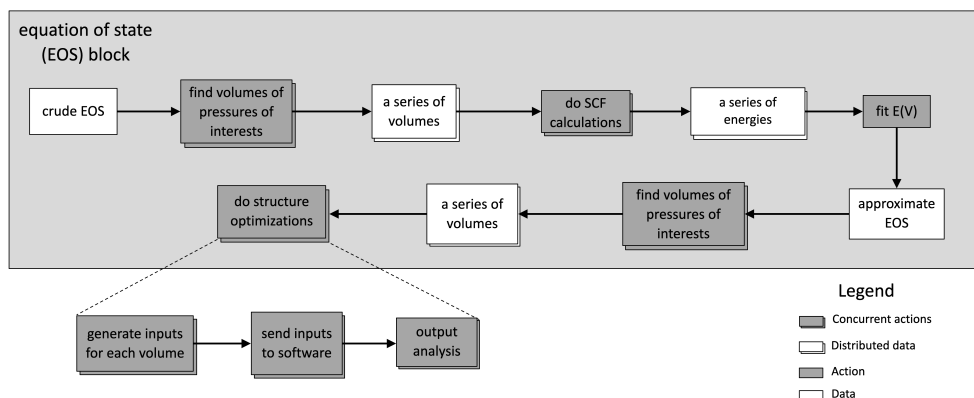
equation of state (EOS) block

crude EOS

find volumes of pressures of interests

a series of volumes

do SCF calculations

a series of energies

fit E(V)

approximate EOS

find volumes of pressures of interests

a series of volumes

do structure optimizations

generate inputs for each volume

send inputs to software

output analysis

Legend

Concurrent actions

Distributed data

Action

Data